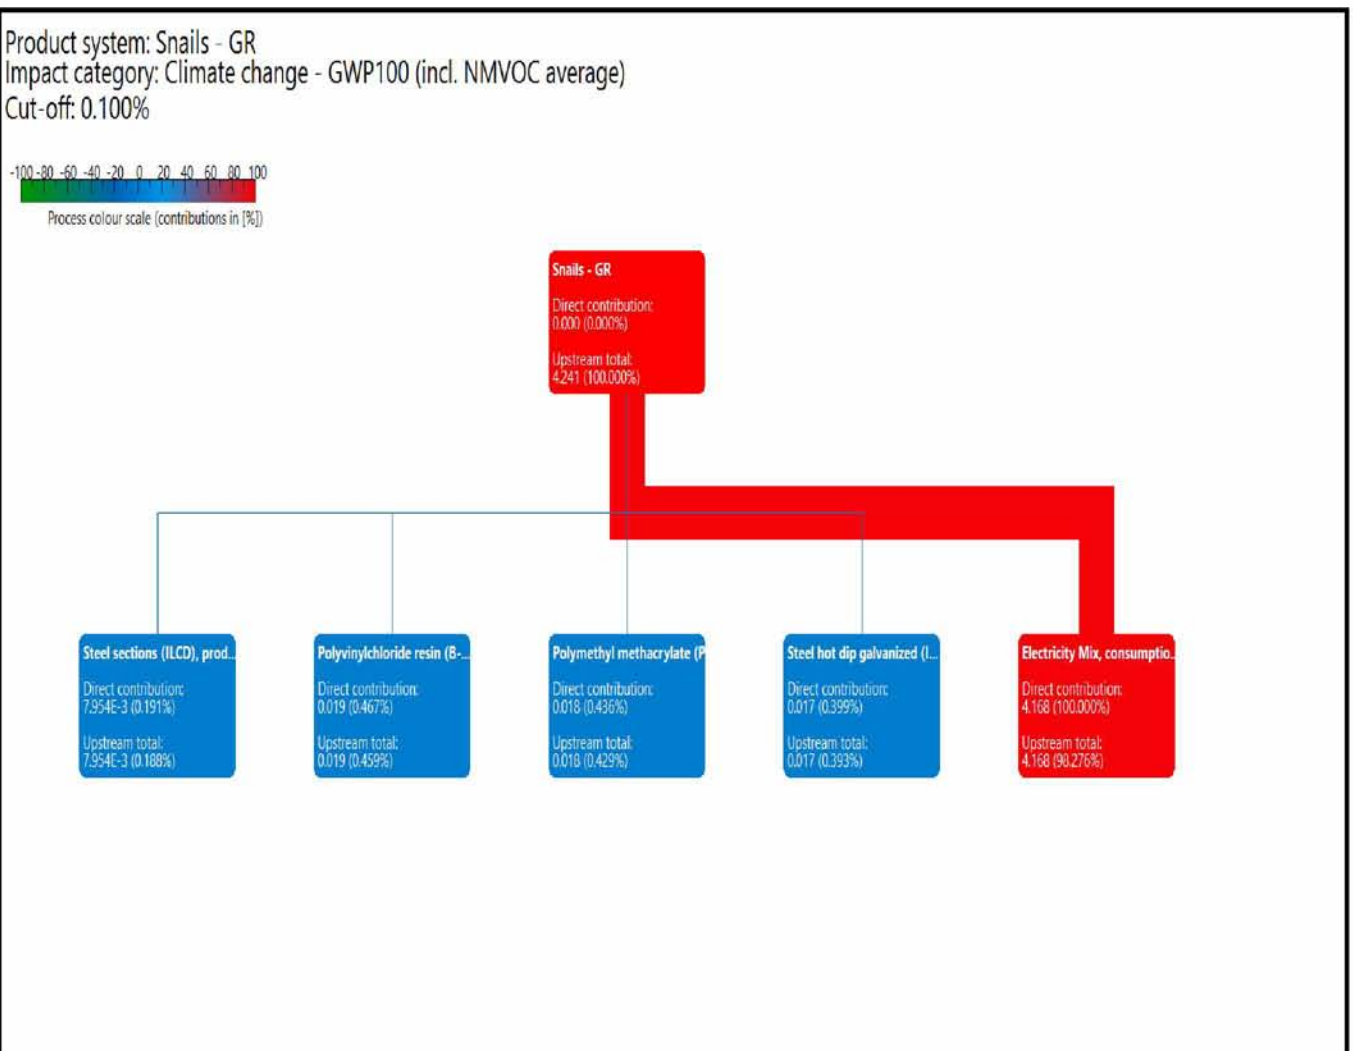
Product system: Snails - GR
Impact category: Climate change - GWP100 (incl. NMVOC average)
Cut-off: 0.100%

-100 -80 -60 -40 -20 0 20 40 60 80 100
Process colour scale (contributions in [%])

Snails - GR
Direct contribution:
0.000 (0.000%)
Upstream total:
4.241 (100.000%)

Steel sections (ILCD), prod...
Direct contribution:
7.954E-3 (0.191%)
Upstream total:
7.954E-3 (0.188%)

Polyvinylchloride resin (B-...
Direct contribution:
0.019 (0.467%)
Upstream total:
0.019 (0.459%)

Polymethyl methacrylate (P
Direct contribution:
0.018 (0.436%)
Upstream total:
0.018 (0.429%)

Steel hot dip galvanized (I...
Direct contribution:
0.017 (0.399%)
Upstream total:
0.017 (0.393%)

Electricity Mix, consumptio...
Direct contribution:
4.168 (100.000%)
Upstream total:
4.168 (98.276%)